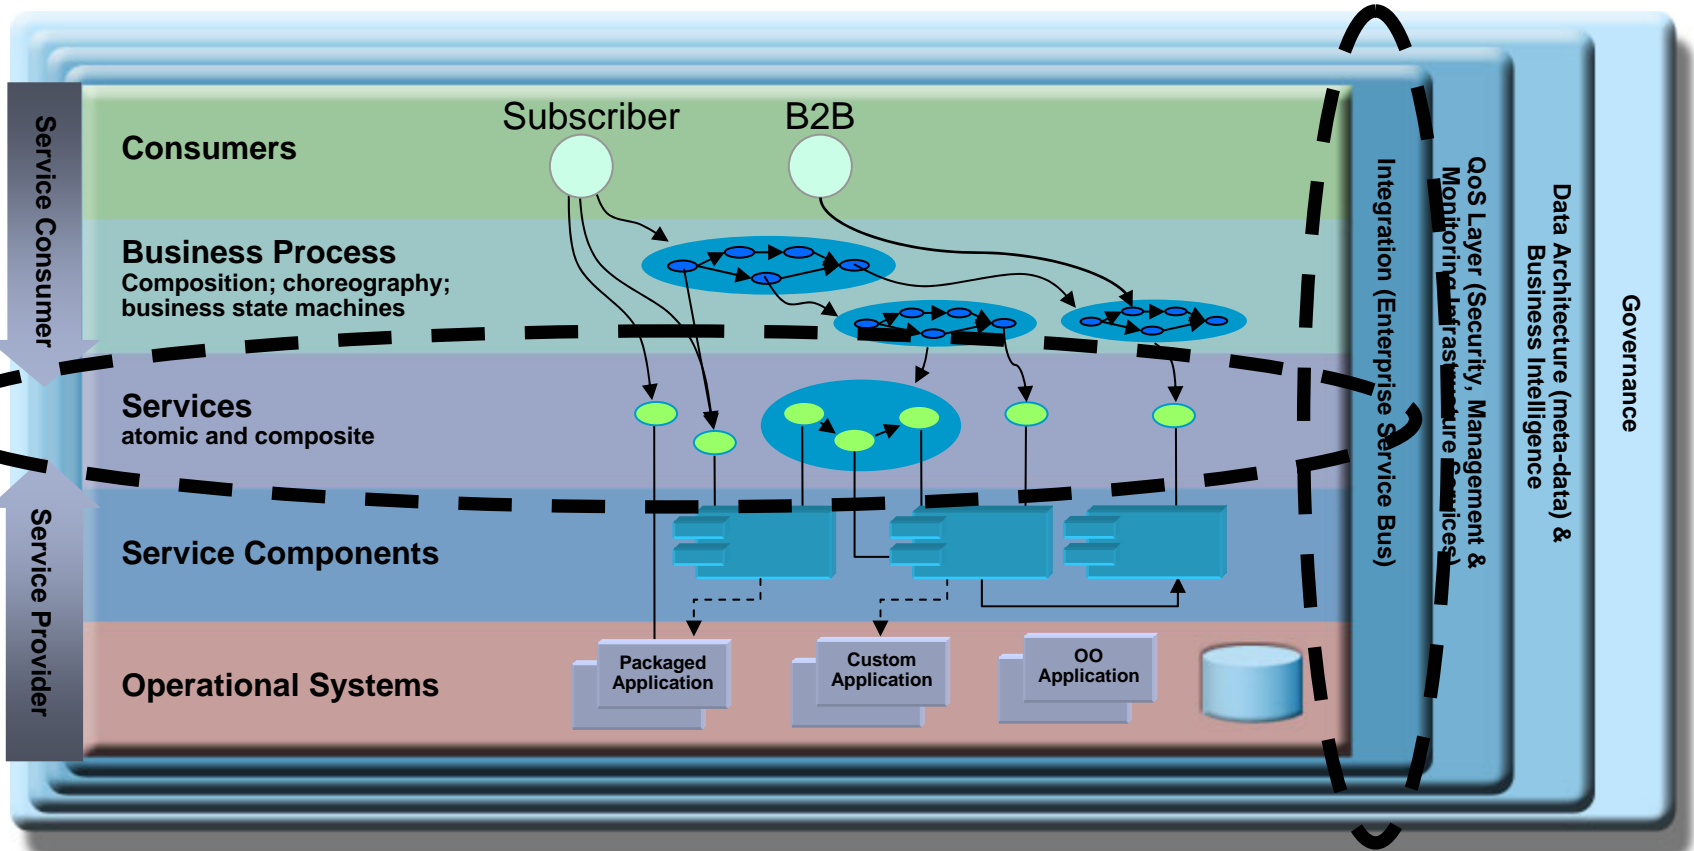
Service Consumer

Service Provider

Consumers

Subscriber

B2B

Business Process
Composition; choreography; business state machines

Services
atomic and composite

Service Components

Operational Systems

Packaged Application

Custom Application

OO Application

Integration (Enterprise Service Bus)

QoS Layer (Security, Management & Monitoring Infrastructure Services)

Data Architecture (meta-data) & Business Intelligence

Governance